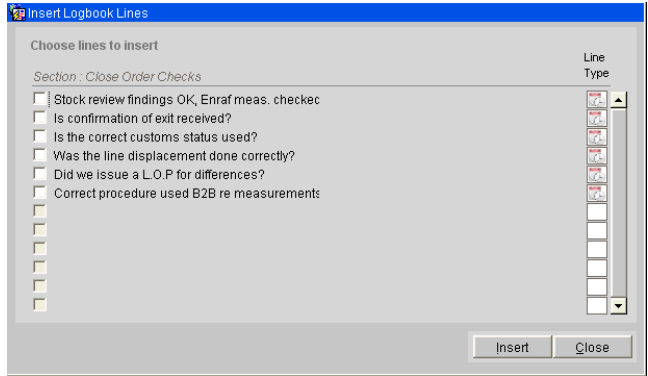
Insert Logbook Lines

Choose lines to insert

Line Type

Section : Close Order Checks

Stock review findings OK, Enraf meas. checkec
Is confirmation of exit received?
Is the correct customs status used?
Was the line displacement done correctly?
Did we issue a L.O.P for differences?
Correct procedure used B2B re measurements

Insert
Close